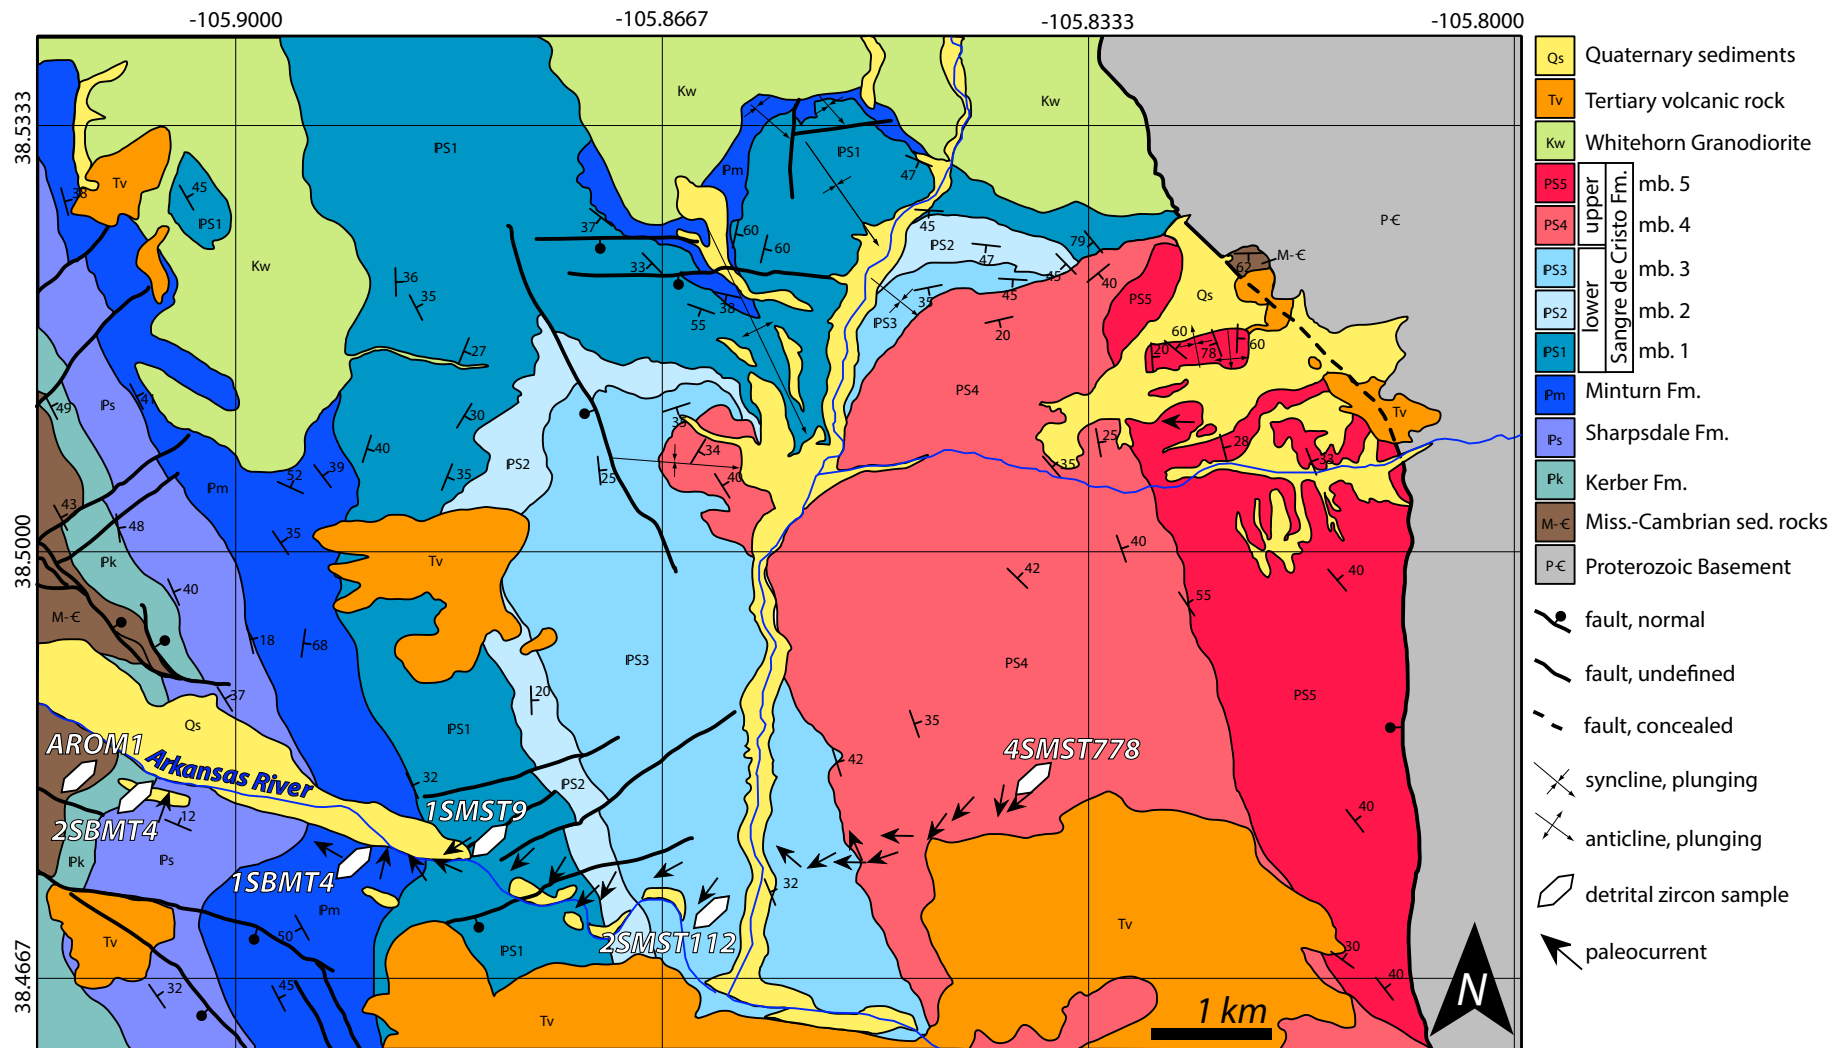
-105.9000
-105.8667
-105.8333
-105.8000

38.5333
38.5000
38.4667

Qs Quaternary sediments
Tv Tertiary volcanic rock
Kw Whitehorn Granodiorite
PS5 mb. 5
PS4 mb. 4
PS3 mb. 3
PS2 mb. 2
PS1 mb. 1
upper
lower
Sangre de Cristo Fm.
Pm Minturn Fm.
Ps Sharpsdale Fm.
Pk Kerber Fm.
M-€ Miss.-Cambrian sed. rocks
P€ Proterozoic Basement
fault, normal
fault, undefined
fault, concealed
syncline, plunging
anticline, plunging
detrital zircon sample
paleocurrent

Kw
Kw
Kw
Tv
Tv
Tv
Tv
Tv
Tv
PS1
PS1
PS1
PS1
PS1
PS2
PS2
PS2
PS3
PS3
PS4
PS4
PS5
PS5
Pm
Pm
Pm
Ps
Ps
Pk
Pk
M-€
M-€
P€
Qs
Qs

38
45
37
60
60
33
55
38
47
45
47
45
79
40
35
45
20
36
35
27
49
41
30
35
34
40
25
25
35
28
35
43
48
52
39
40
35
35
40
42
55
40
18
68
37
20
60
20
78
60
62
32
42
35
12
32
50
45
32
40
30
40

AROM1
Arkansas River
2SBMT4
1SMST9
1SBMT4
2SMST112
4SMST778

1 km
N